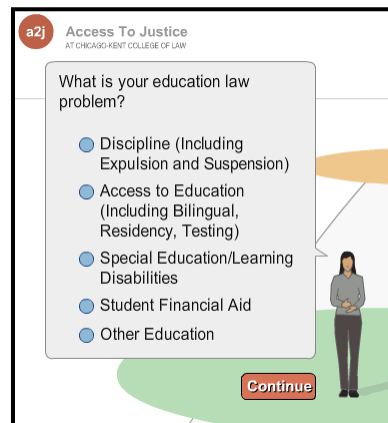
a2j Access To Justice
AT CHICAGO-KENT COLLEGE OF LAW

What is your education law problem?

Discipline (Including Expulsion and Suspension)

Access to Education (Including Bilingual, Residency, Testing)

Special Education/Learning Disabilities

Student Financial Aid

Other Education

Continue